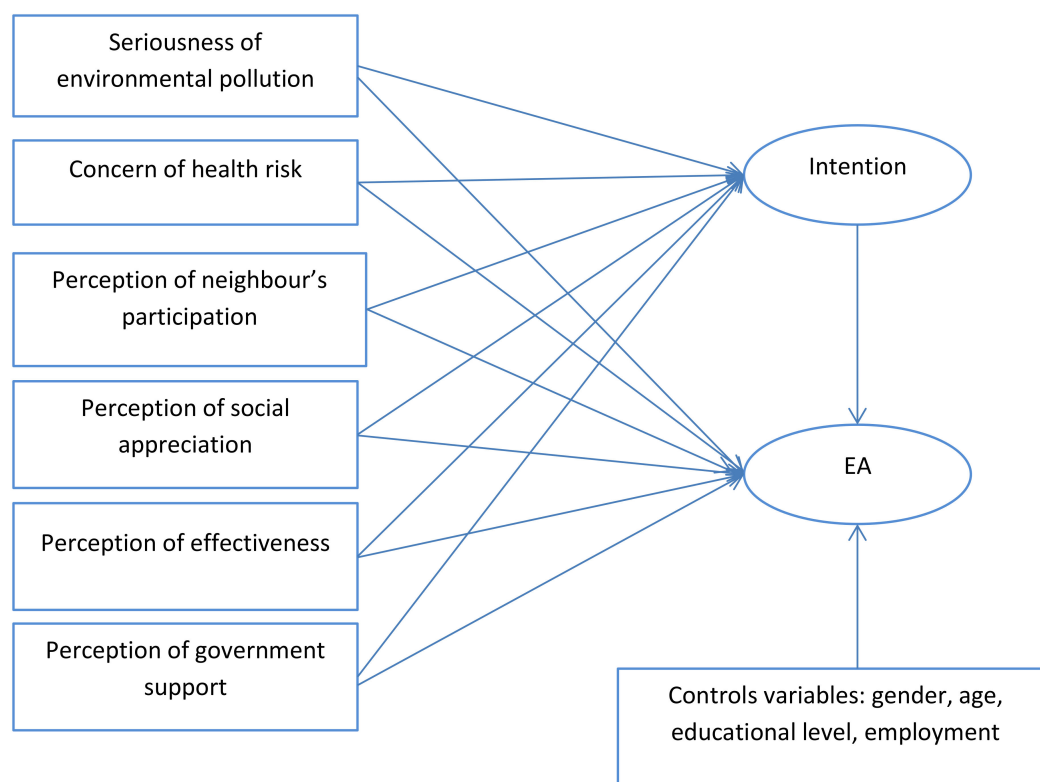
Seriousness of environmental pollution

Concern of health risk

Perception of neighbour's participation

Perception of social appreciation

Perception of effectiveness

Perception of government support

Intention

EA

Controls variables: gender, age, educational level, employment